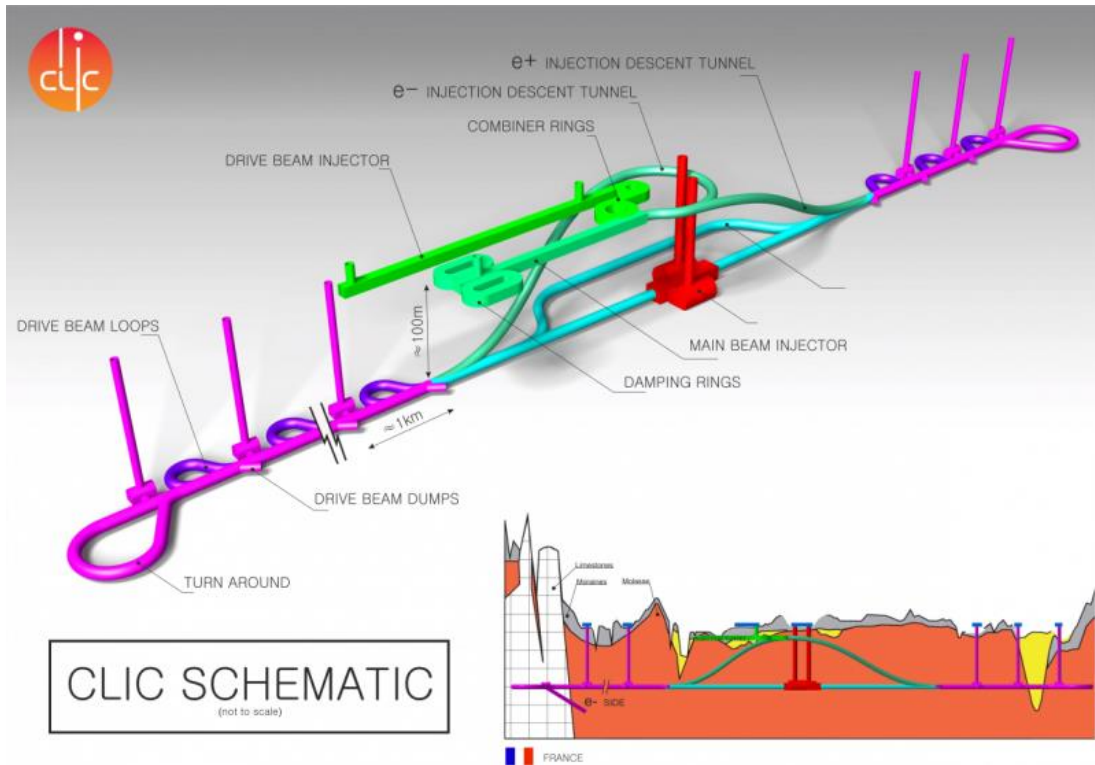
clic

e+ INJECTION DESCENT TUNNEL

e− INJECTION DESCENT TUNNEL

COMBINER RINGS

DRIVE BEAM INJECTOR

≈100m

DRIVE BEAM LOOPS

MAIN BEAM INJECTOR

DAMPING RINGS

≈1km

DRIVE BEAM DUMPS

TURN AROUND

CLIC SCHEMATIC
(not to scale)

Limestones
Moraines
Molasse

e− SIDE

FRANCE